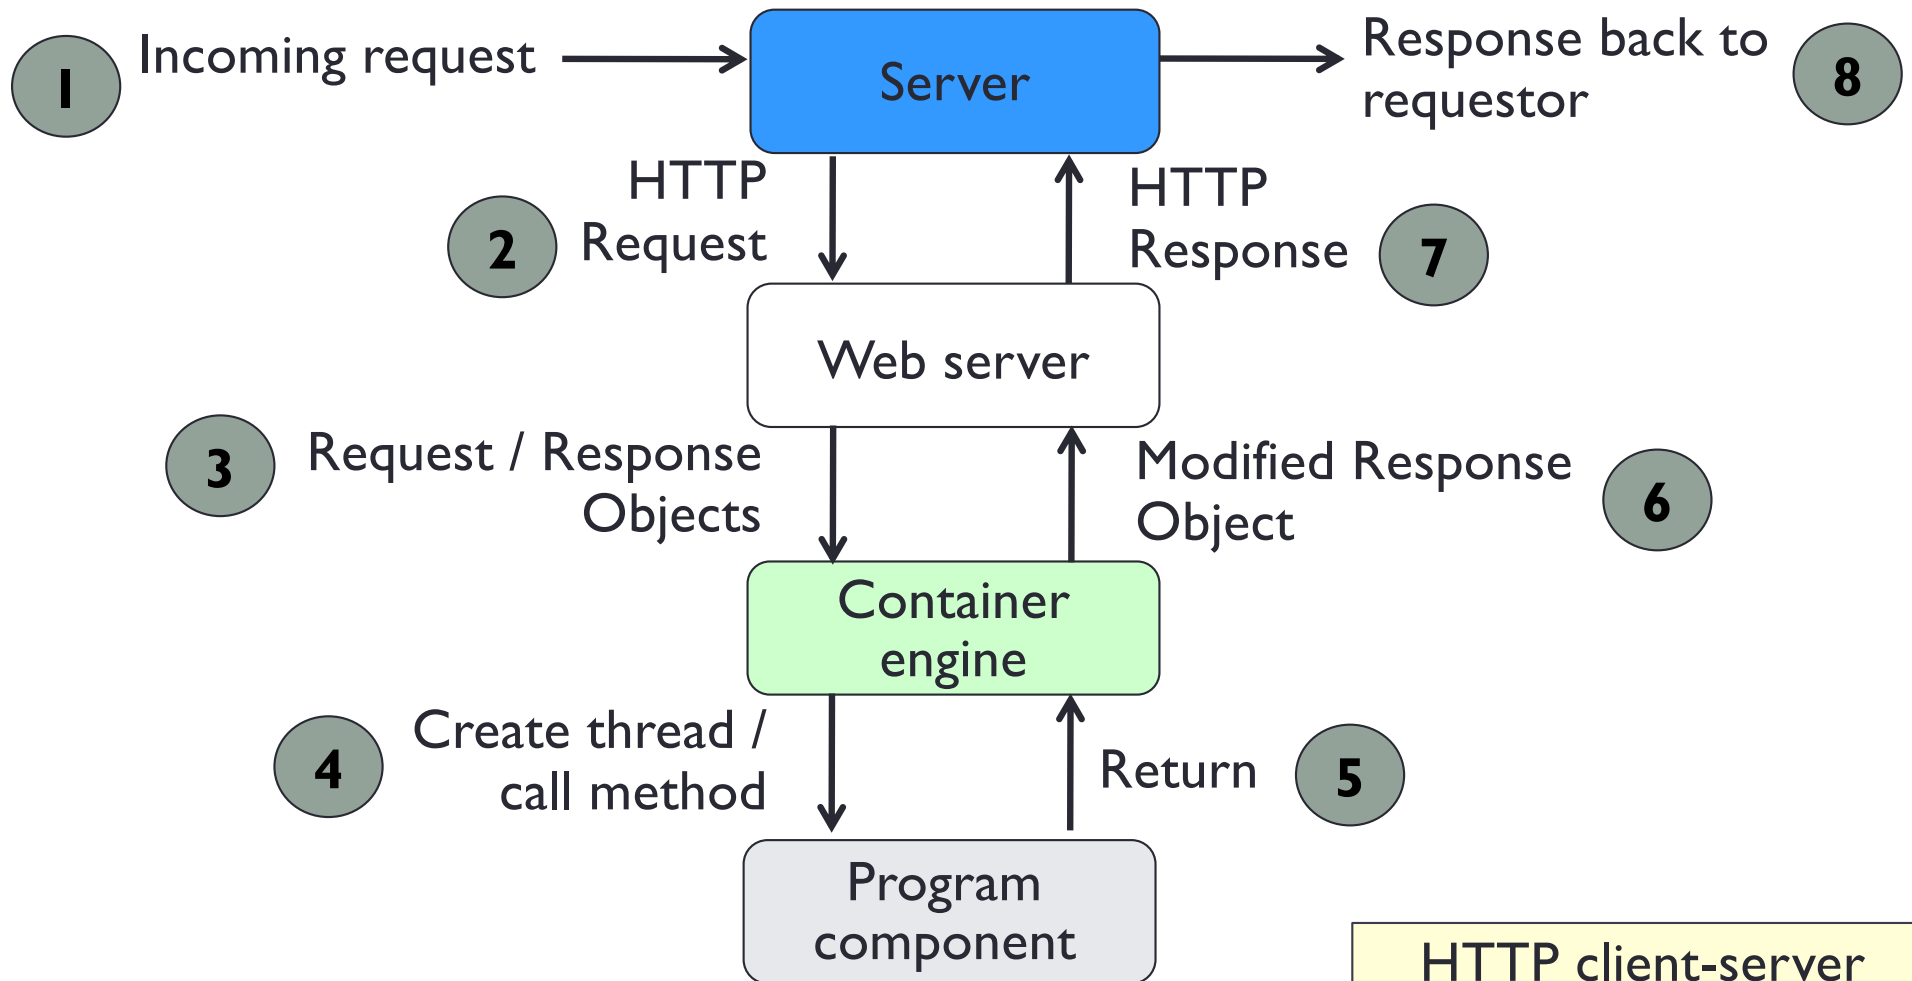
1 Incoming request

Server

Response back to requestor 8

HTTP Request 2

HTTP Response 7

Web server

3 Request / Response Objects

Modified Response Object 6

Container engine

4 Create thread / call method

Return 5

Program component

HTTP client-server